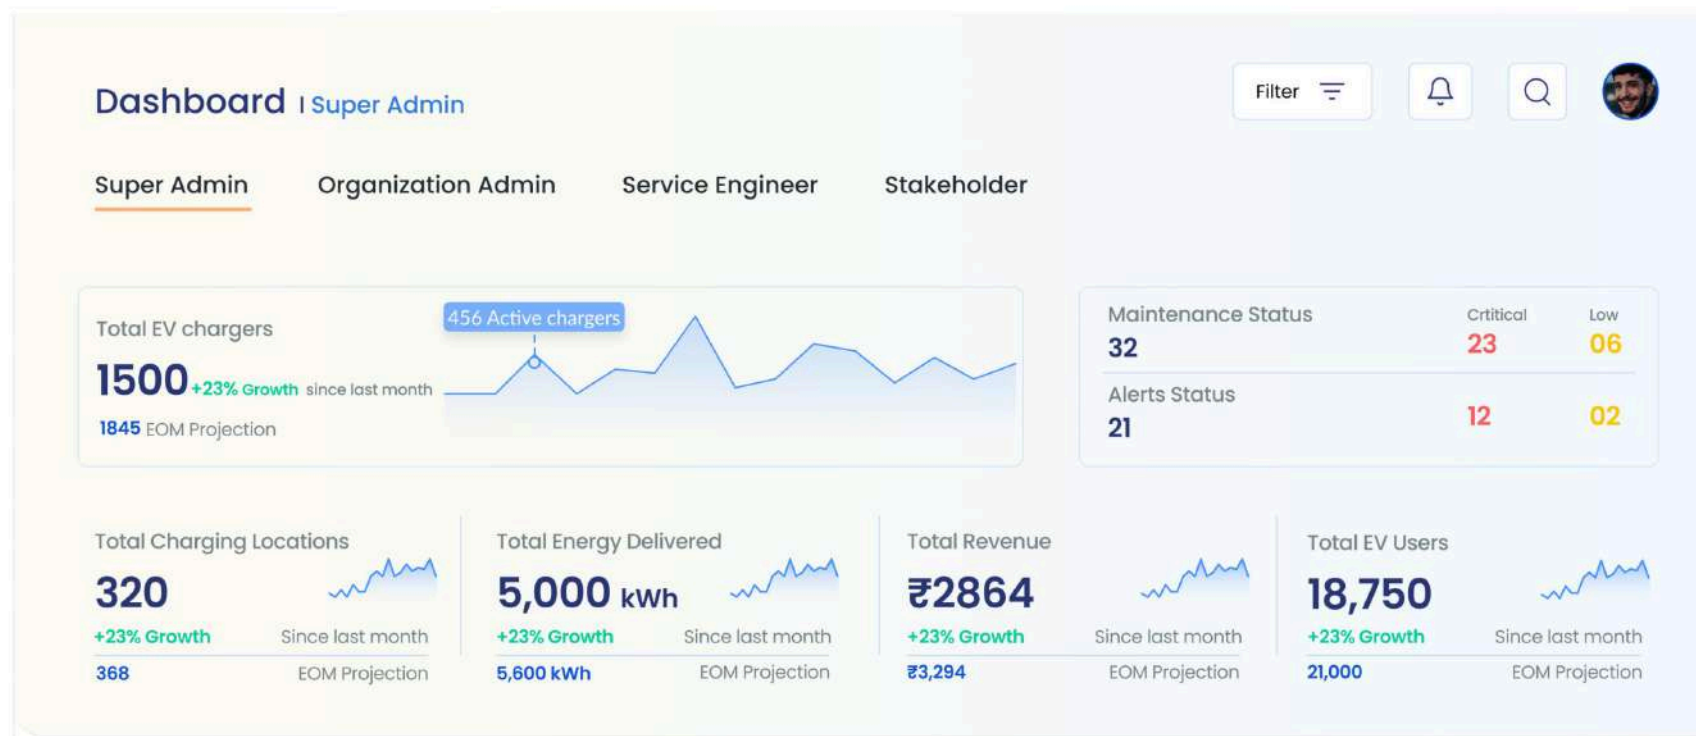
Dashboard I Super Admin

Filter

Super Admin Organization Admin Service Engineer Stakeholder

Total EV chargers

456 Active chargers

1500 +23% Growth since last month

1845 EOM Projection

Maintenance Status

32

Crtitical 23

Low 06

Alerts Status

21

12

02

Total Charging Locations

320

+23% Growth Since last month

368 EOM Projection

Total Energy Delivered

5,000 kWh

+23% Growth Since last month

5,600 kWh EOM Projection

Total Revenue

₹2864

+23% Growth Since last month

₹3,294 EOM Projection

Total EV Users

18,750

+23% Growth Since last month

21,000 EOM Projection